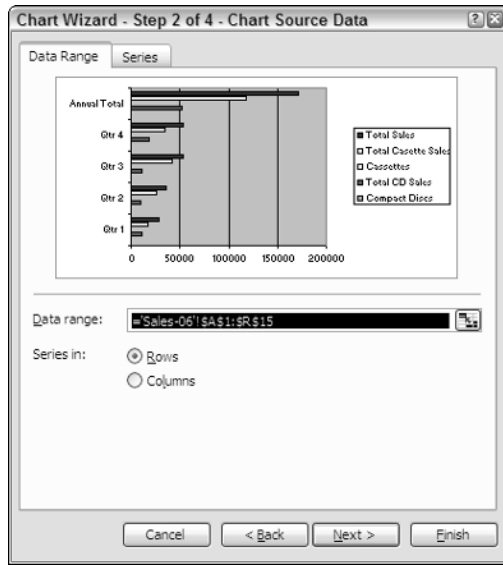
Chart Wizard - Step 2 of 4 - Chart Source Data

?

Data Range

Series

Annual Total

Qtr 4

Qtr 3

Qtr 2

Qtr 1

0

50000

100000

150000

200000

Total Sales

Total Casette Sales

Cassettes

Total CD Sales

Compact Discs

Data range:

='Sales-06'!$A$1:$R$15

Series in:

Rows

Columns

Cancel

< Back

Next >

Finish